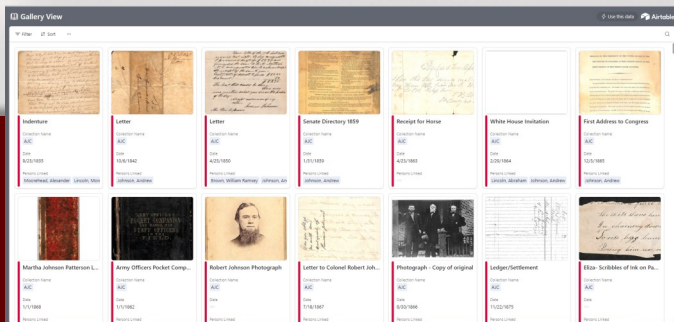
Gallery View

Use this data Airtable

Filter Sort ···

Indenture
Collection Name
AJC
Date
8/20/1835
Persons Linked
Moorehead, Alexander Lincoln, Mord

Letter
Collection Name
AJC
Date
10/6/1842
Persons Linked
Johnson, Andrew

Letter
Collection Name
AJC
Date
4/20/1850
Persons Linked
Brown, William Ramsey Johnson, An

Senate Directory 1859
Collection Name
AJC
Date
1/31/1859
Persons Linked
Johnson, Andrew

Receipt for Horse
Collection Name
AJC
Date
4/23/1863
Persons Linked
Johnson, Andrew

White House Invitation
Collection Name
AJC
Date
2/26/1864
Persons Linked
Lincoln, Abraham Johnson, Andrew

First Address to Congress
Collection Name
AJC
Date
12/3/1865
Persons Linked
Johnson, Andrew

Martha Johnson Patterson L...
Collection Name
AJC
Date
1/1/1868
Persons Linked

Army Officers Pocket Comp...
Collection Name
AJC
Date
1/1/1862
Persons Linked

Robert Johnson Photograph
Collection Name
AJC
Date
1/1/1866
Persons Linked

Letter to Colonel Robert Joh...
Collection Name
AJC
Date
7/18/1867
Persons Linked

Photograph - Copy of original
Collection Name
AJC
Date
5/30/1866
Persons Linked

Ledger/Settlement
Collection Name
AJC
Date
11/22/1875
Persons Linked

Eliza- Scribbles of Ink on Pa...
Collection Name
AJC
Date
1/1/1870
Persons Linked